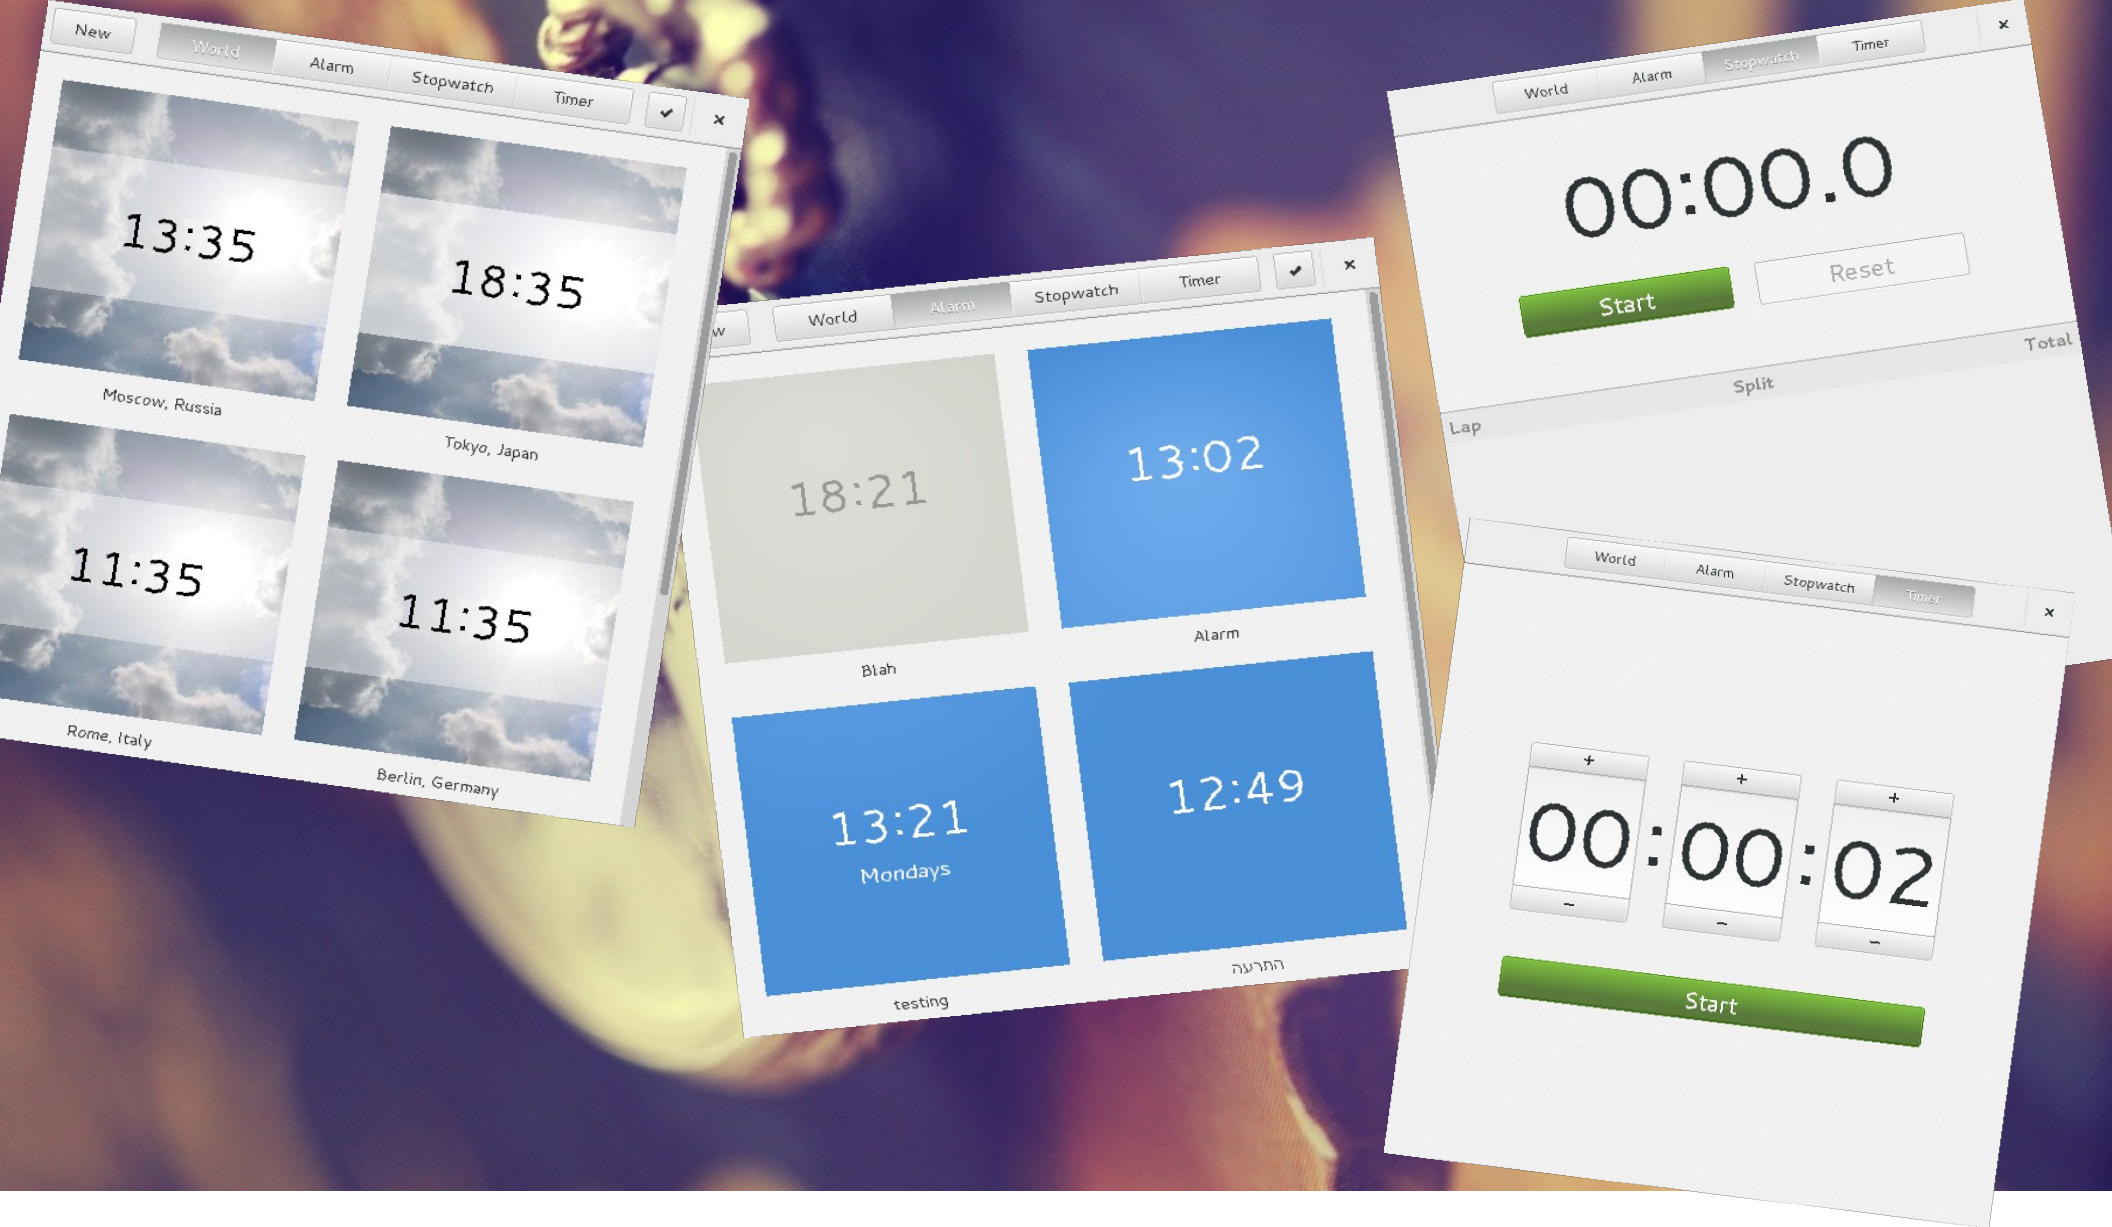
New World Alarm Stopwatch Timer ✔ ×

13:35
Moscow, Russia

18:35
Tokyo, Japan

11:35
Rome, Italy

11:35
Berlin, Germany

w World Alarm Stopwatch Timer ✔ ×

18:21
Blah

13:02
Alarm

13:21
Mondays
testing

12:49
התרעה

World Alarm Stopwatch Timer ×

00:00.0

Start Reset

Lap Split Total

World Alarm Stopwatch Timer ×

+ + +
00 : 00 : 02
– – –

Start